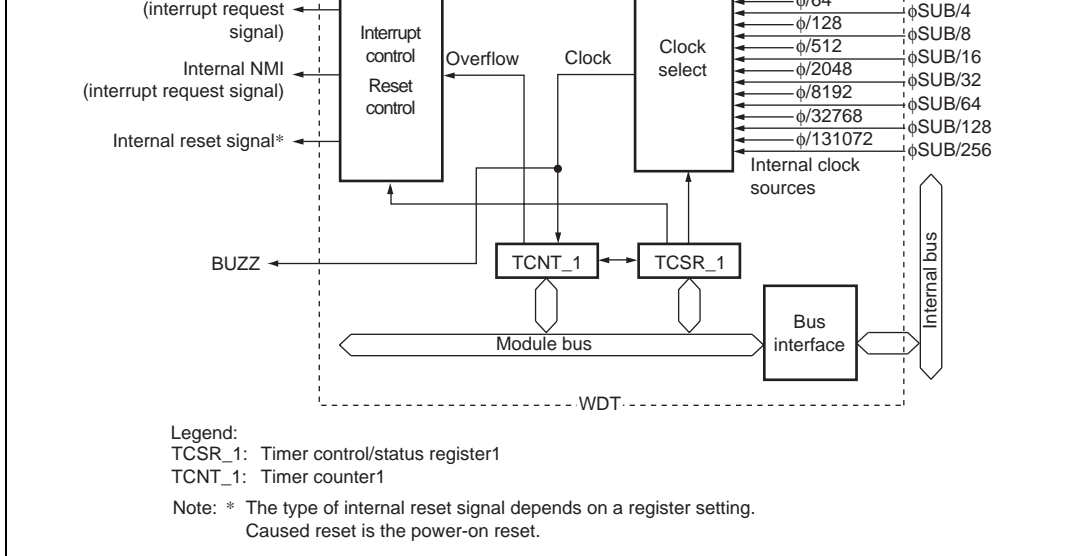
(interrupt request signal)

Internal NMI (interrupt request signal)

Internal reset signal*

Interrupt control

Reset control

Overflow

Clock

Clock select

$\phi$/64
$\phi$/128
$\phi$/512
$\phi$/2048
$\phi$/8192
$\phi$/32768
$\phi$/131072

$\phi$SUB/4
$\phi$SUB/8
$\phi$SUB/16
$\phi$SUB/32
$\phi$SUB/64
$\phi$SUB/128
$\phi$SUB/256

Internal clock sources

BUZZ

TCNT_1

TCSR_1

Internal bus

Bus interface

Module bus

WDT

Legend:
TCSR_1: Timer control/status register1
TCNT_1: Timer counter1

Note: * The type of internal reset signal depends on a register setting.
Caused reset is the power-on reset.